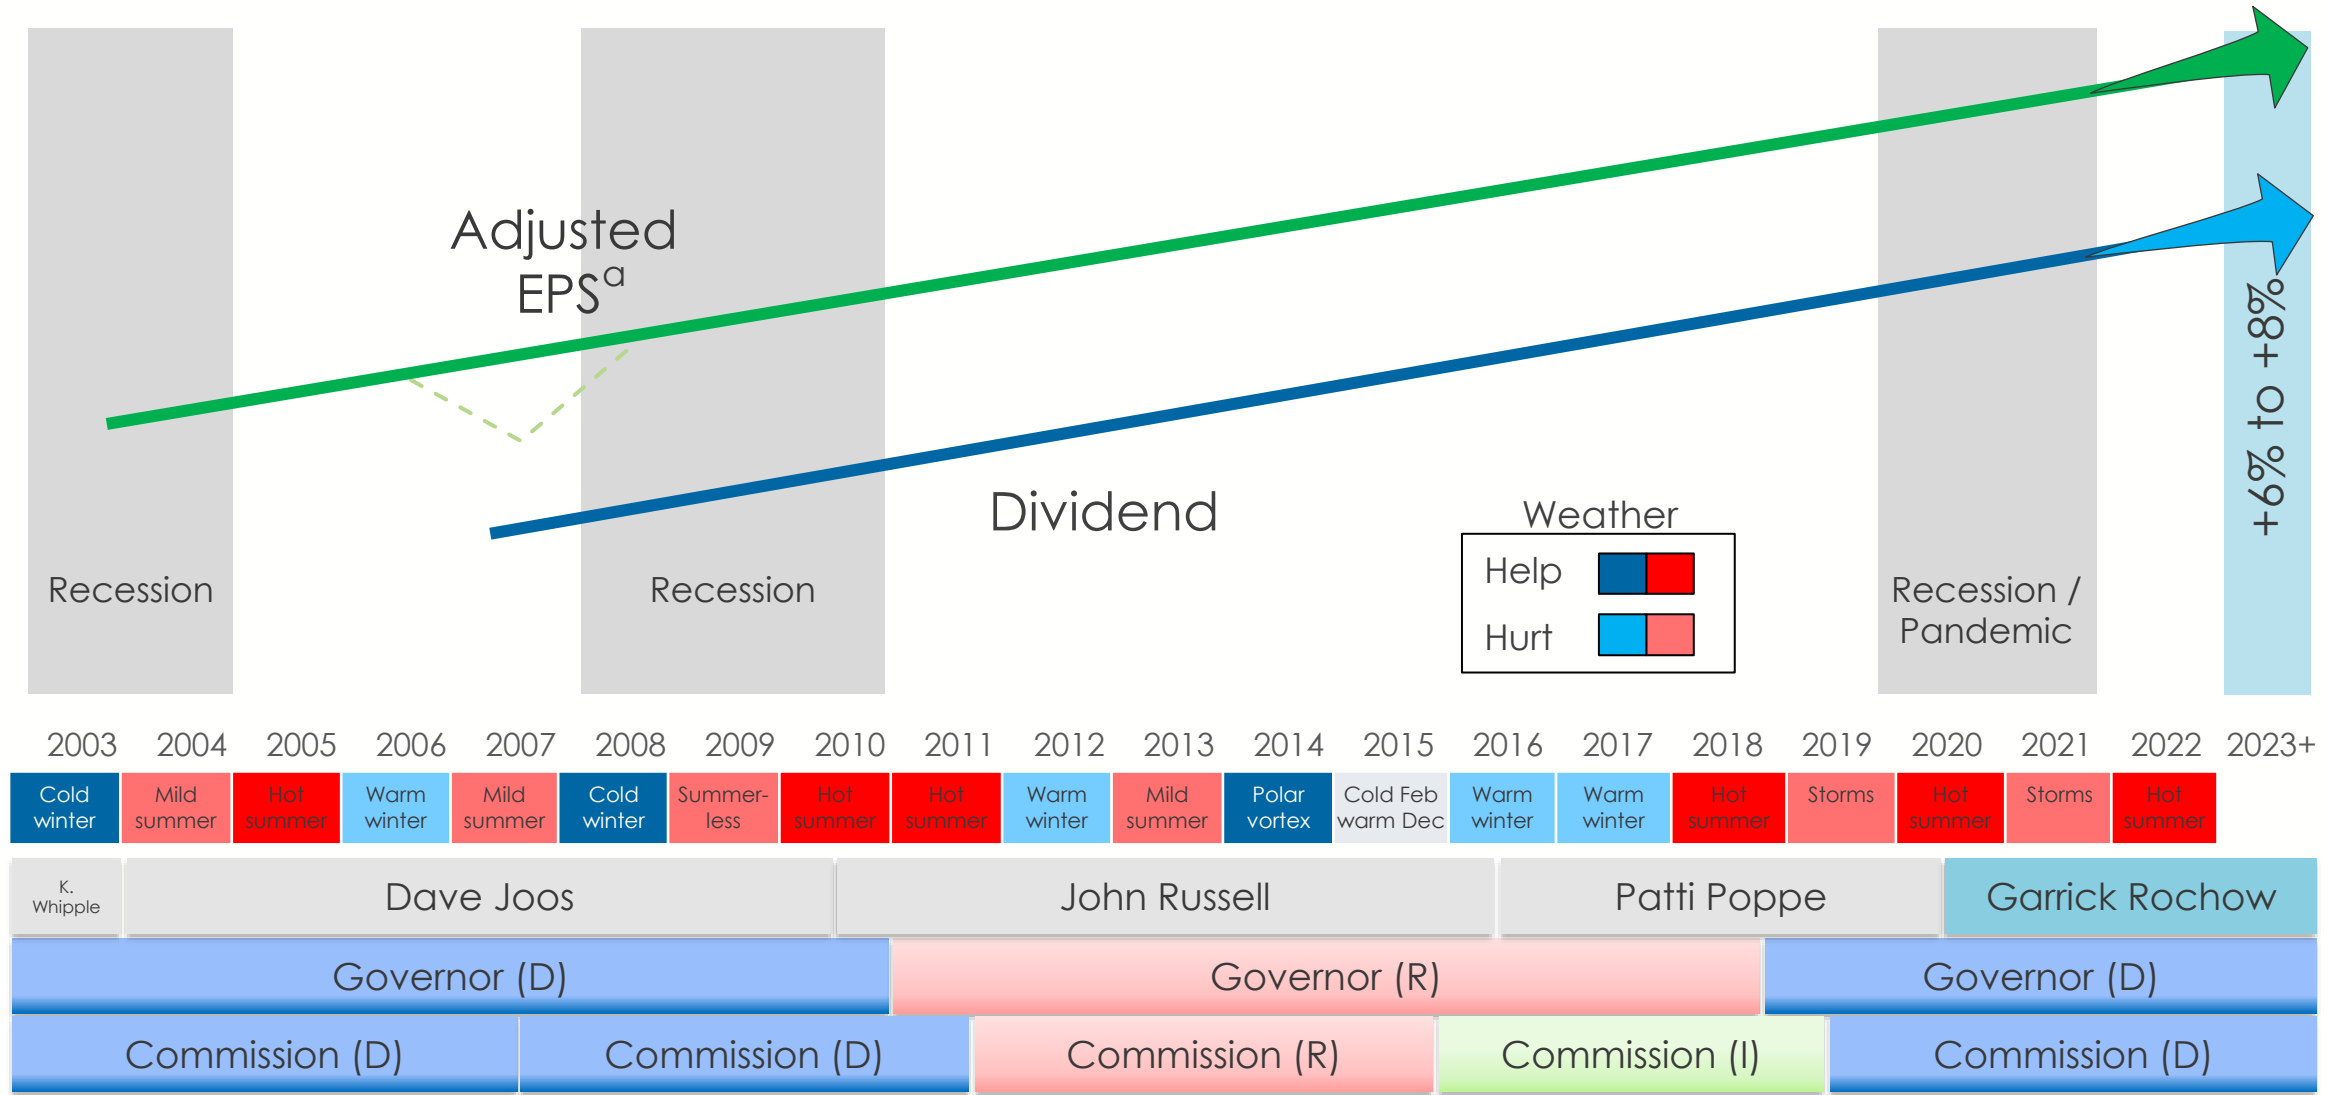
Adjusted EPS$^{a}$

+6% to +8%

Dividend

Weather

Help

Hurt

Recession

Recession

Recession / Pandemic

2003 2004 2005 2006 2007 2008 2009 2010 2011 2012 2013 2014 2015 2016 2017 2018 2019 2020 2021 2022 2023+

| Cold winter | Mild summer | Hot summer | Warm winter | Mild summer | Cold winter | Summerless | Hot summer | Hot summer | Warm winter | Mild summer | Polar vortex | Cold Feb warm Dec | Warm winter | Warm winter | Hot summer | Storms | Hot summer | Storms | Hot summer |
|---|---|---|---|---|---|---|---|---|---|---|---|---|---|---|---|---|---|---|---|

K. Whipple

Dave Joos

John Russell

Patti Poppe

Garrick Rochow

Governor (D)

Governor (R)

Governor (D)

Commission (D)

Commission (D)

Commission (R)

Commission (I)

Commission (D)